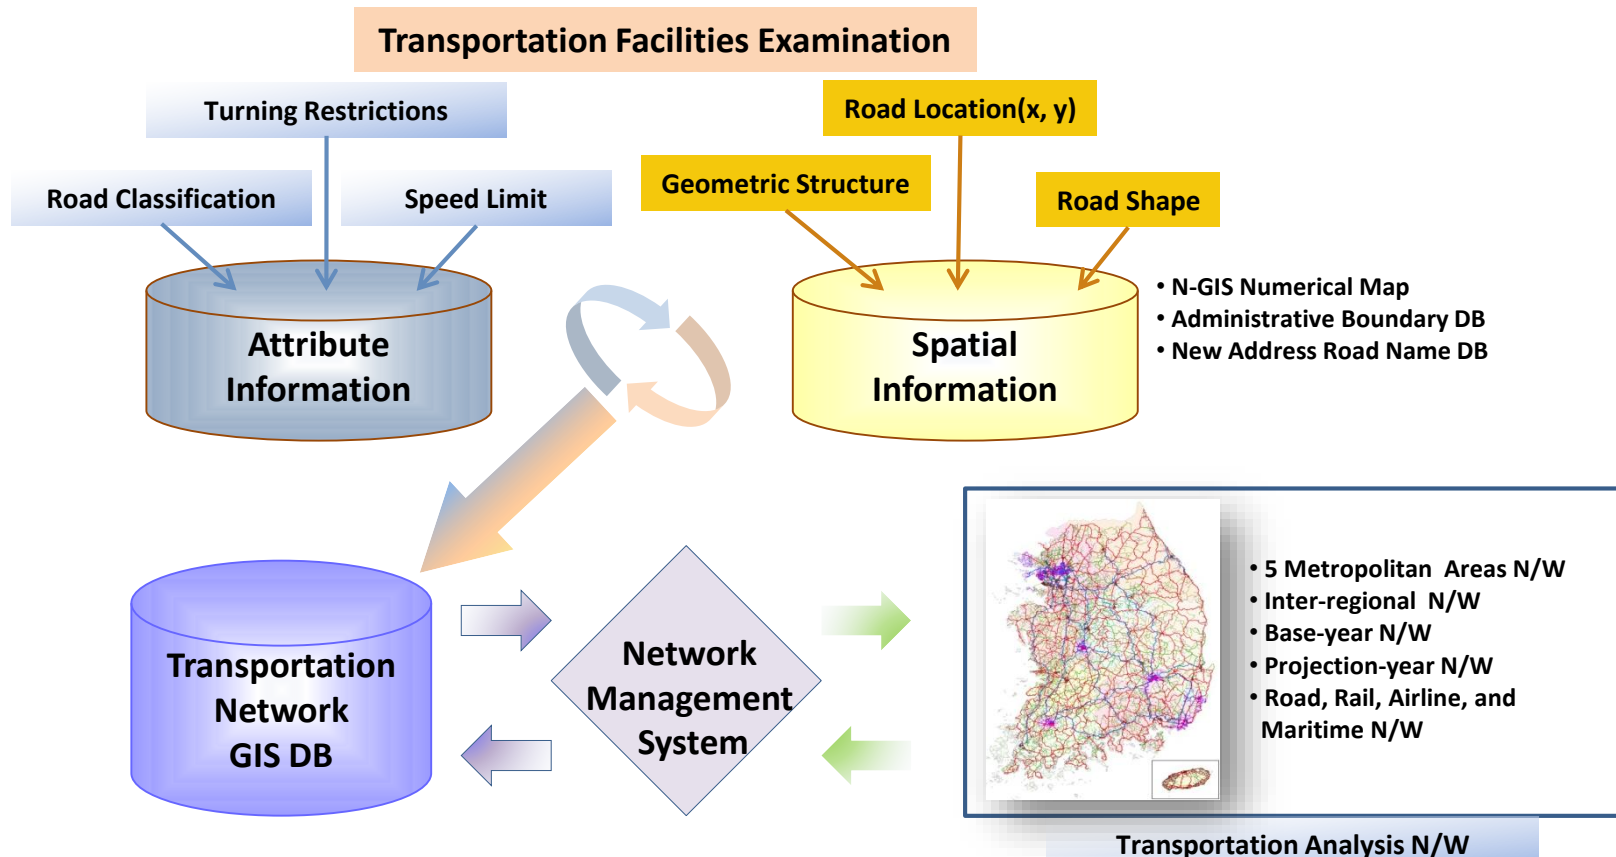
Transportation Facilities Examination

Turning Restrictions

Road Classification

Speed Limit

Attribute Information

Road Location(x, y)

Geometric Structure

Road Shape

Spatial Information

• N-GIS Numerical Map
• Administrative Boundary DB
• New Address Road Name DB

Transportation Network GIS DB

Network Management System

• 5 Metropolitan Areas N/W
• Inter-regional N/W
• Base-year N/W
• Projection-year N/W
• Road, Rail, Airline, and Maritime N/W

Transportation Analysis N/W